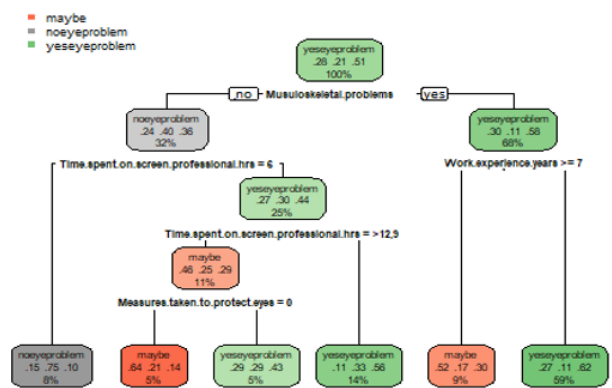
maybe
noeyeproblem
yeseyeproblem

yeseyeproblem
.28 .21 .51
100%

no
Musuloskeletal.problems
yes

noeyeproblem
.24 .40 .36
32%

yeseyeproblem
.30 .11 .58
68%

Time.spent.on.screen.professional.hrs = 6

Work.experience.years >= 7

yeseyeproblem
.27 .30 .44
25%

Time.spent.on.screen.professional.hrs = >12,9

maybe
.46 .25 .29
11%

Measures.taken.to.protect.eyes = 0

noeyeproblem
.15 .75 .10
8%

maybe
.64 .21 .14
5%

yeseyeproblem
.29 .29 .43
5%

yeseyeproblem
.11 .33 .56
14%

maybe
.52 .17 .30
9%

yeseyeproblem
.27 .11 .62
59%